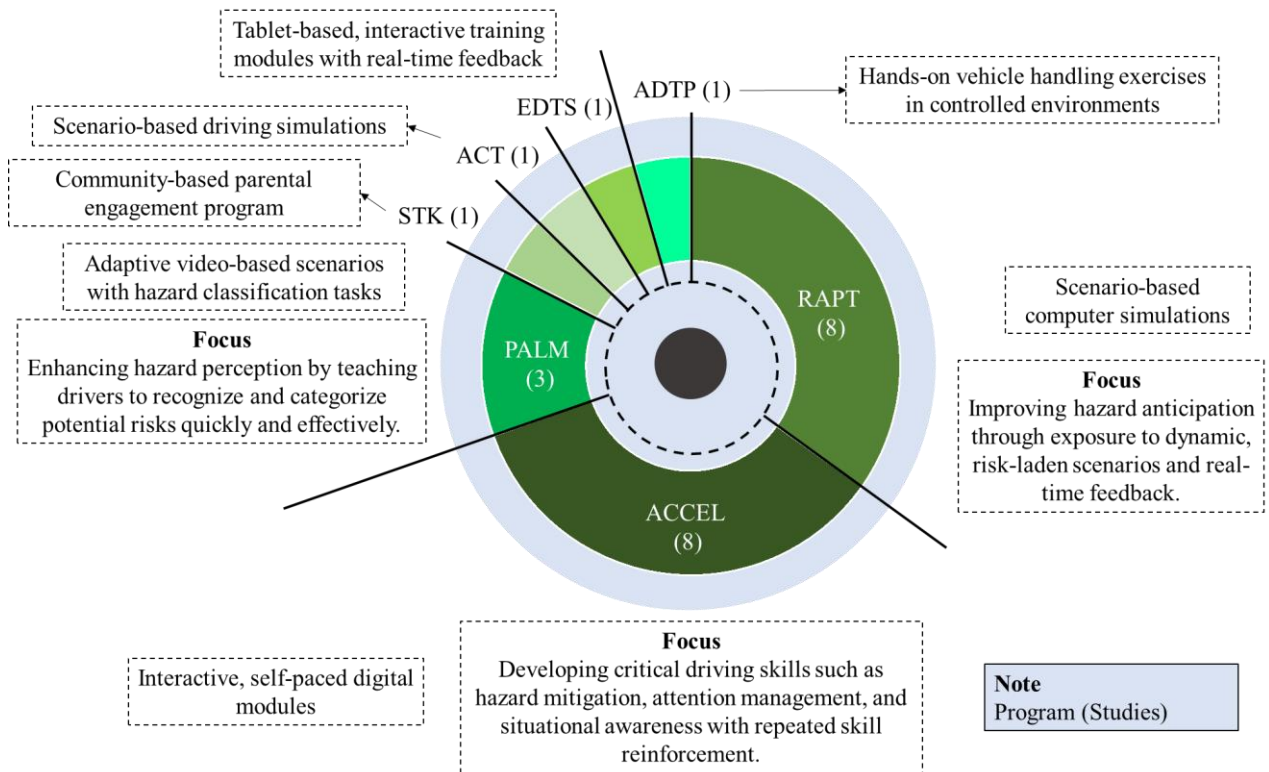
Tablet-based, interactive training modules with real-time feedback

ADTP (1)

Hands-on vehicle handling exercises in controlled environments

EDTS (1)

Scenario-based driving simulations

ACT (1)

Community-based parental engagement program

STK (1)

Adaptive video-based scenarios with hazard classification tasks

RAPT (8)

Scenario-based computer simulations

**Focus**
Enhancing hazard perception by teaching drivers to recognize and categorize potential risks quickly and effectively.

PALM (3)

**Focus**
Improving hazard anticipation through exposure to dynamic, risk-laden scenarios and real-time feedback.

ACCEL (8)

**Focus**
Developing critical driving skills such as hazard mitigation, attention management, and situational awareness with repeated skill reinforcement.

Interactive, self-paced digital modules

**Note**
Program (Studies)